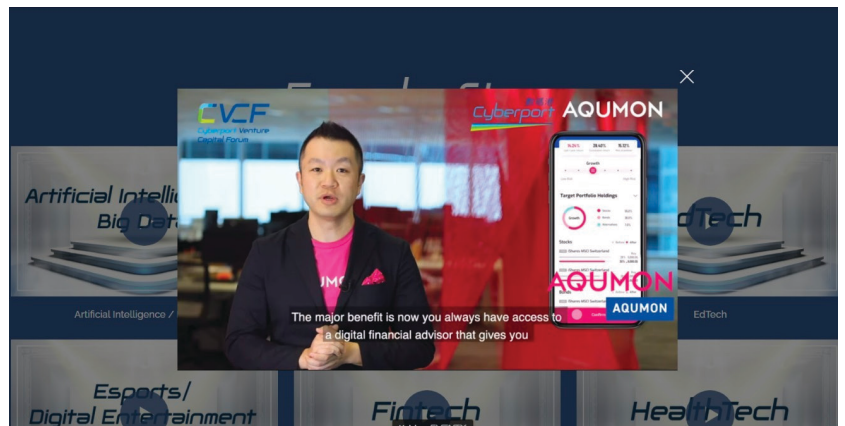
CVCF
Cyberport Venture Capital Forum

Cyberport AQUMON

Target Portfolio Holdings

Growth

Stocks

AQUMON
AQUMON

The major benefit is now you always have access to a digital financial advisor that gives you

Artificial Intelli
Big Dat

Artificial Intelligence /

dTech

EdTech

Esports/
Digital Entertainment

Fintech

HealthTech